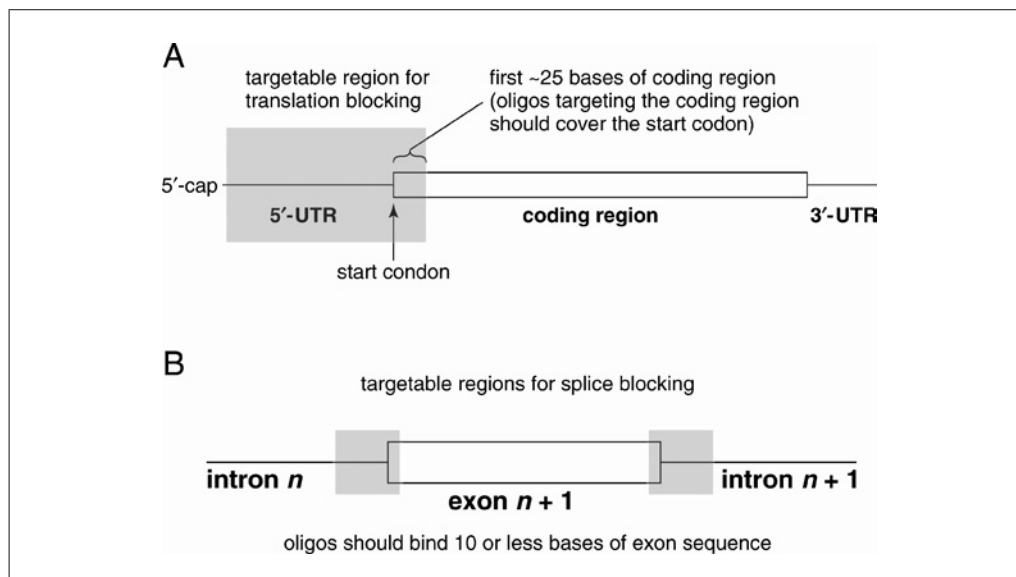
A

targetable region for translation blocking

first ~25 bases of coding region (oligos targeting the coding region should cover the start codon)

5′-cap

5′-UTR

coding region

3′-UTR

start condon

B

targetable regions for splice blocking

intron $n$

exon $n + 1$

intron $n + 1$

oligos should bind 10 or less bases of exon sequence